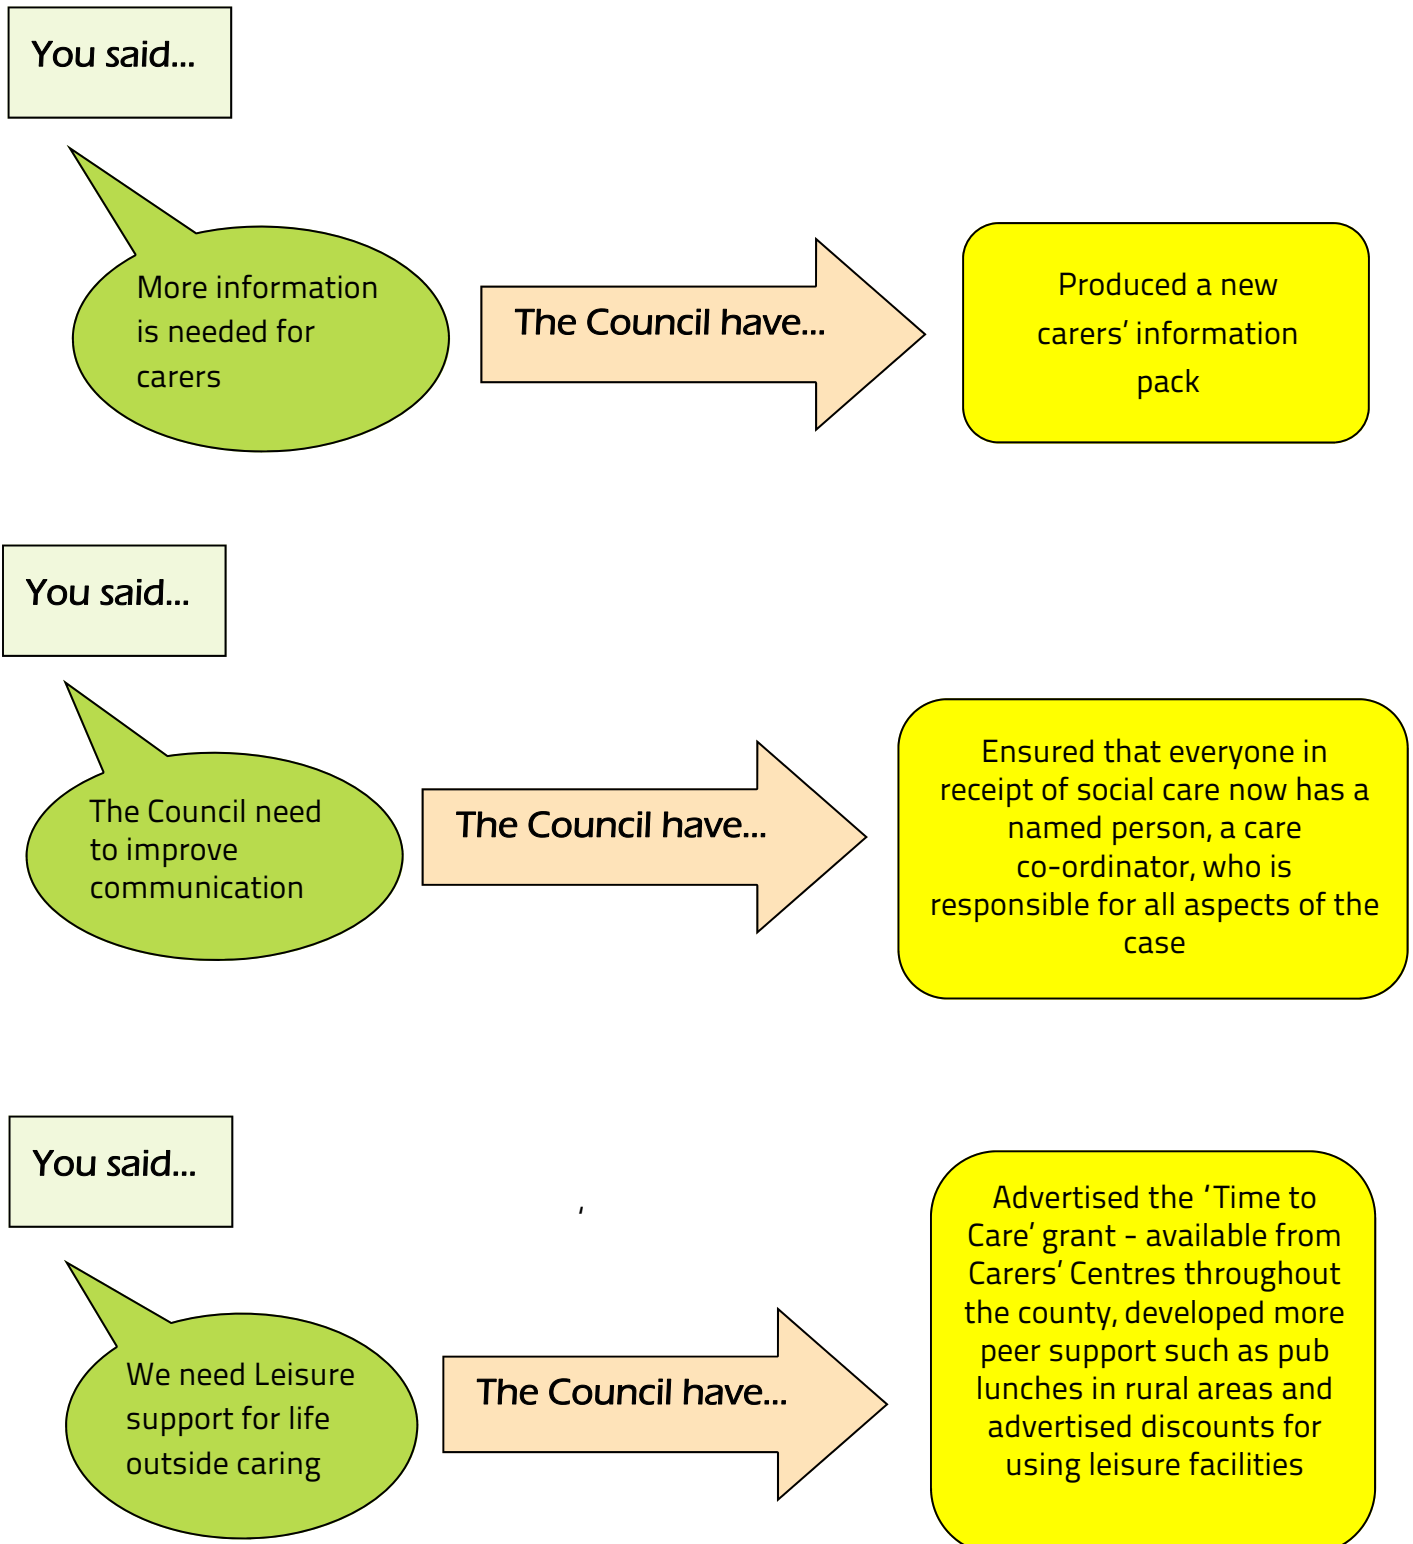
You said...

More information is needed for carers

The Council have...

Produced a new carers' information pack

You said...

The Council need to improve communication

The Council have...

Ensured that everyone in receipt of social care now has a named person, a care co-ordinator, who is responsible for all aspects of the case

You said...

We need Leisure support for life outside caring

The Council have...

Advertised the 'Time to Care' grant - available from Carers' Centres throughout the county, developed more peer support such as pub lunches in rural areas and advertised discounts for using leisure facilities